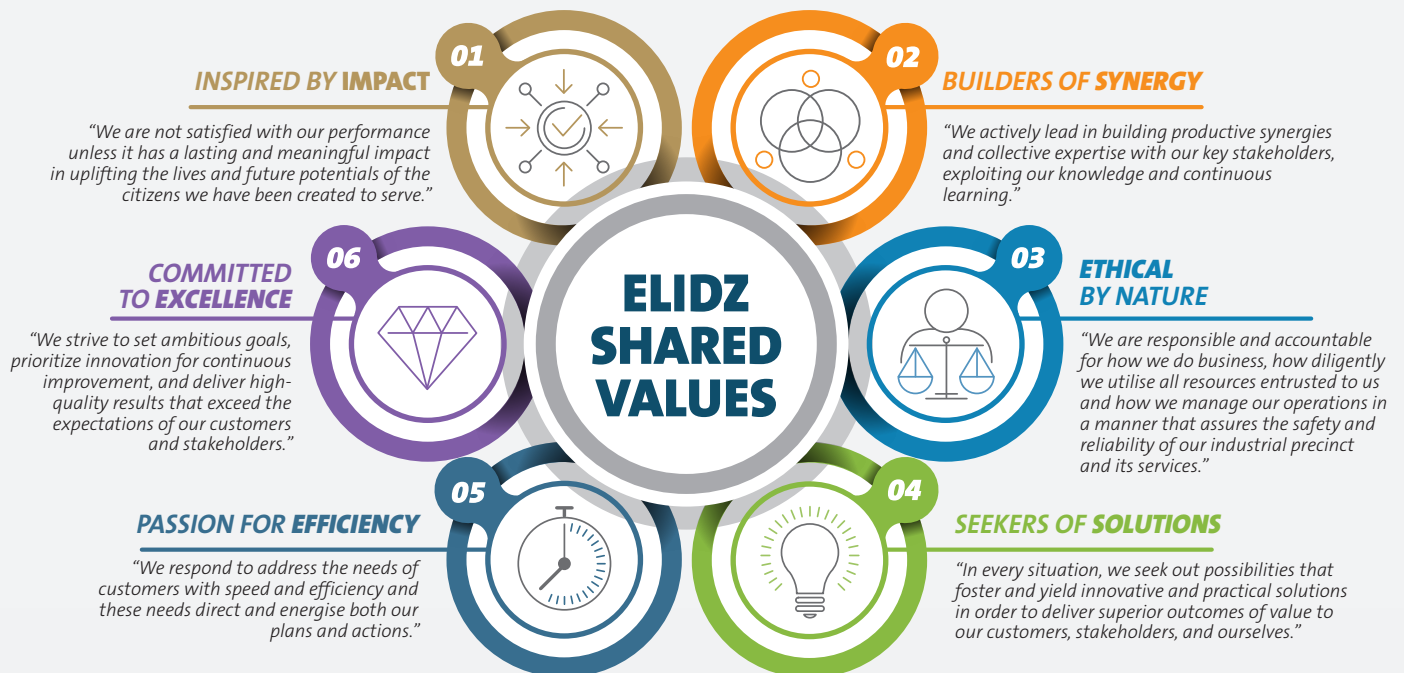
ELIDZ SHARED VALUES

01
INSPIRED BY IMPACT
"We are not satisfied with our performance unless it has a lasting and meaningful impact in uplifting the lives and future potentials of the citizens we have been created to serve."

02
BUILDERS OF SYNERGY
"We actively lead in building productive synergies and collective expertise with our key stakeholders, exploiting our knowledge and continuous learning."

06
COMMITTED TO EXCELLENCE
"We strive to set ambitious goals, prioritize innovation for continuous improvement, and deliver high-quality results that exceed the expectations of our customers and stakeholders."

03
ETHICAL BY NATURE
"We are responsible and accountable for how we do business, how diligently we utilise all resources entrusted to us and how we manage our operations in a manner that assures the safety and reliability of our industrial precinct and its services."

05
PASSION FOR EFFICIENCY
"We respond to address the needs of customers with speed and efficiency and these needs direct and energise both our plans and actions."

04
SEEKERS OF SOLUTIONS
"In every situation, we seek out possibilities that foster and yield innovative and practical solutions in order to deliver superior outcomes of value to our customers, stakeholders, and ourselves."